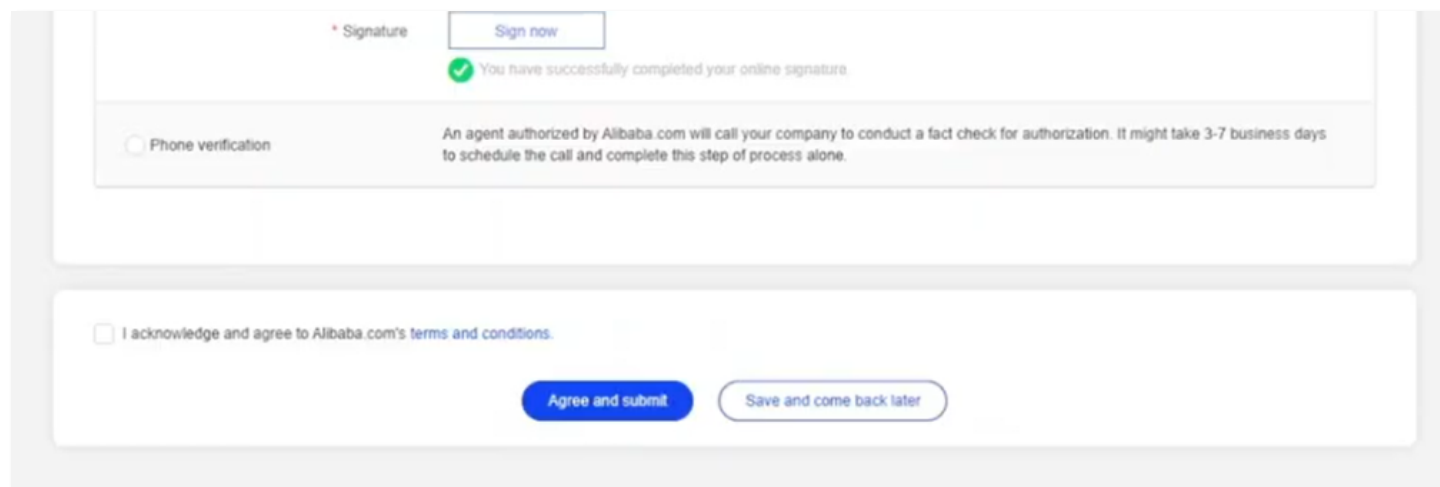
* Signature

Sign now

You have successfully completed your online signature.

Phone verification

An agent authorized by Alibaba.com will call your company to conduct a fact check for authorization. It might take 3-7 business days to schedule the call and complete this step of process alone.

I acknowledge and agree to Alibaba.com's terms and conditions.

Agree and submit

Save and come back later